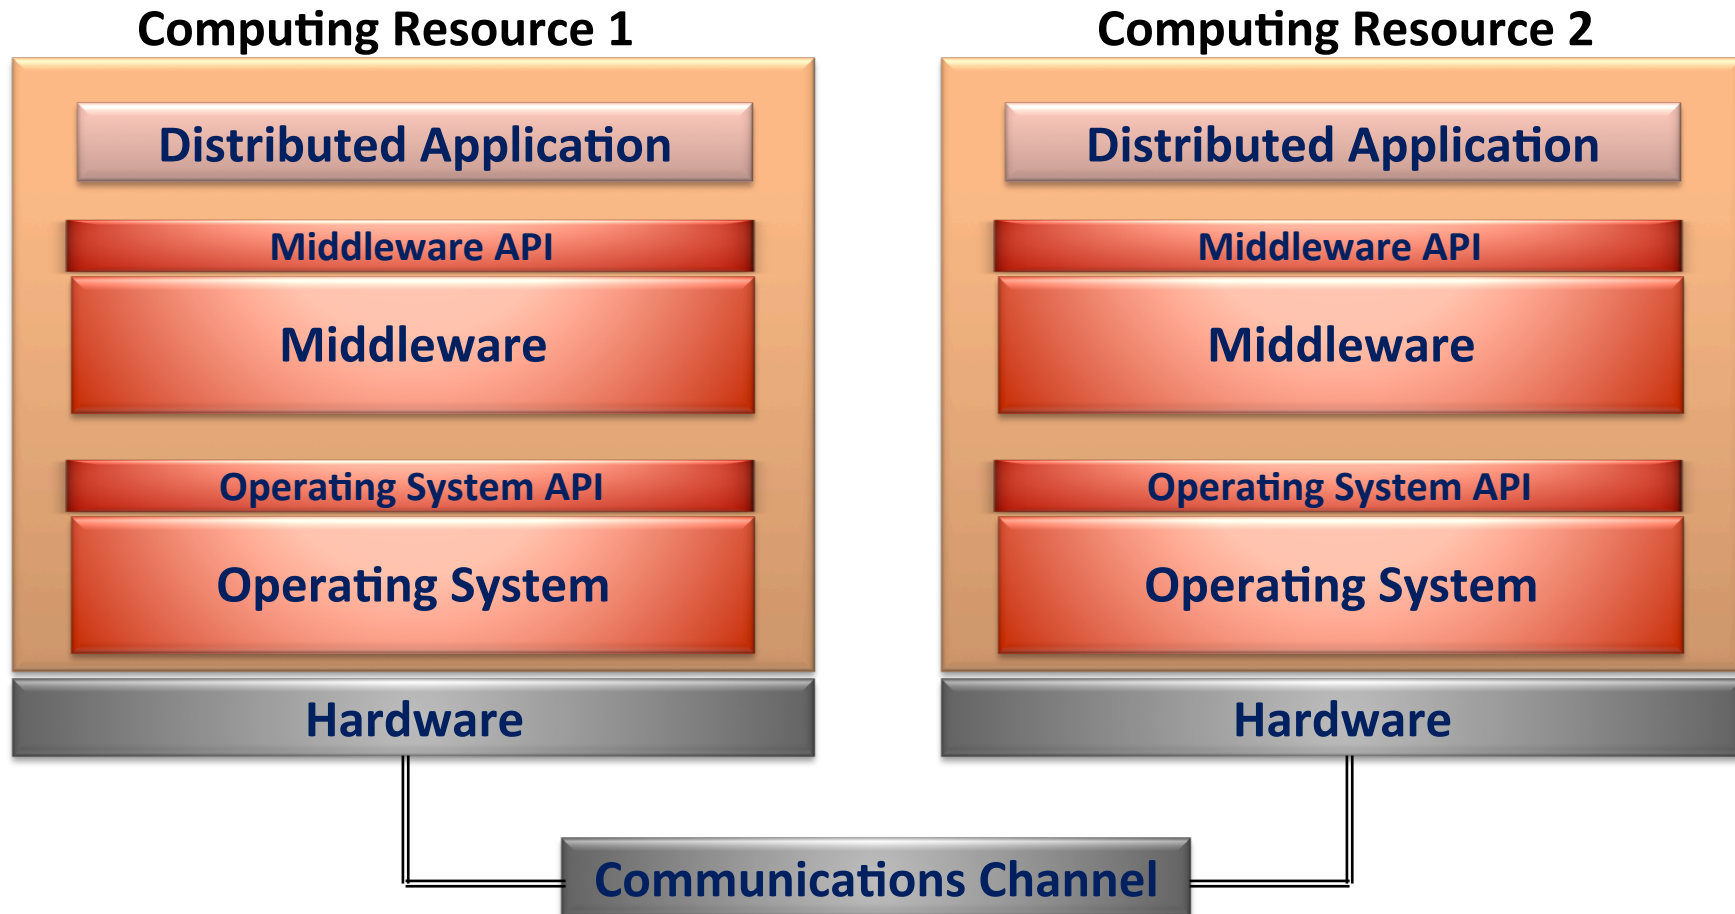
Computing Resource 1

Distributed Application

Middleware API

Middleware

Operating System API

Operating System

Hardware

Computing Resource 2

Distributed Application

Middleware API

Middleware

Operating System API

Operating System

Hardware

Communications Channel